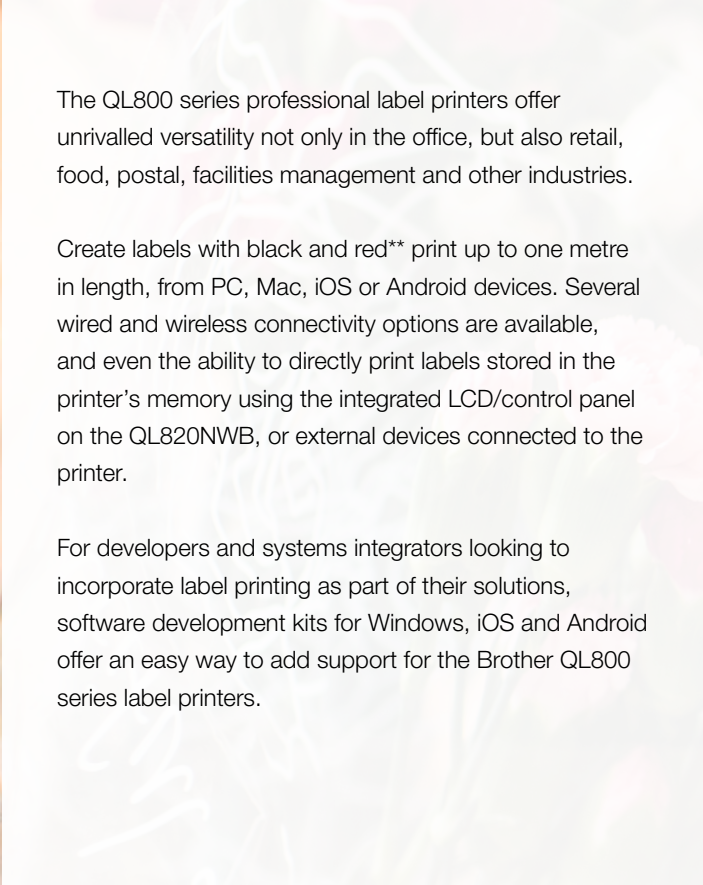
The QL800 series professional label printers offer unrivalled versatility not only in the office, but also retail, food, postal, facilities management and other industries.

Create labels with black and red** print up to one metre in length, from PC, Mac, iOS or Android devices. Several wired and wireless connectivity options are available, and even the ability to directly print labels stored in the printer's memory using the integrated LCD/control panel on the QL820NWB, or external devices connected to the printer.

For developers and systems integrators looking to incorporate label printing as part of their solutions, software development kits for Windows, iOS and Android offer an easy way to add support for the Brother QL800 series label printers.